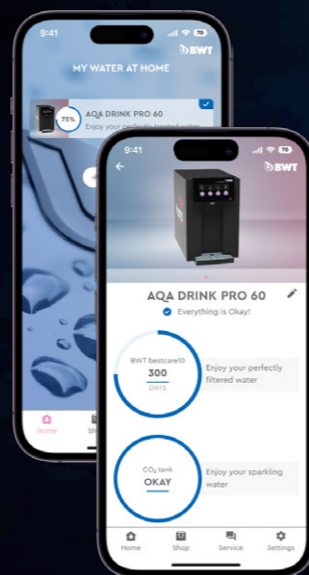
9:41

BWT

MY WATER AT HOME

75%

AQA DRINK PRO 60

Enjoy your perfectly treated water

Home

Sh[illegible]

9:41

BWT

AQA DRINK PRO 60

Everything is Okay!

BWT bestcare10

300

DAYS

Enjoy your perfectly filtered water

$CO_2$ tank

OKAY

Enjoy your sparkling water

Home

Shop

Service

Settings